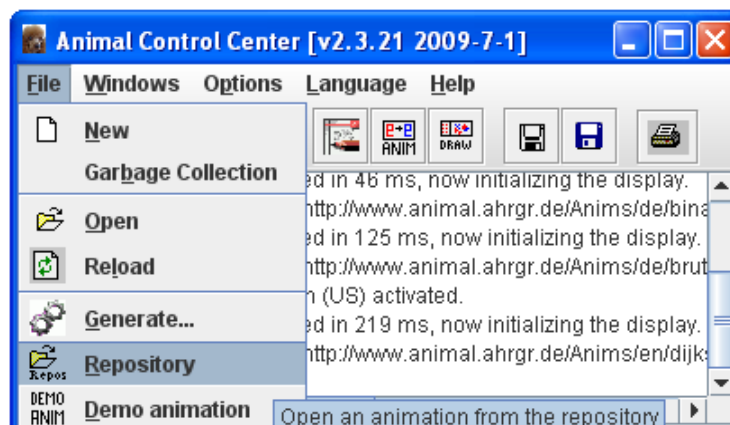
Animal Control Center [v2.3.21 2009-7-1]

File Windows Options Language Help

New
Garbage Collection
Open
Reload
Generate...
Repository
Demo animation

ANIM DRAW

ed in 46 ms, now initializing the display.
http://www.animal.ahrgr.de/Anims/de/bina
ed in 125 ms, now initializing the display.
http://www.animal.ahrgr.de/Anims/de/brut
n (US) activated.
ed in 219 ms, now initializing the display.
http://www.animal.ahrgr.de/Anims/en/dijk

Repos
DEMO ANIM

Open an animation from the repository